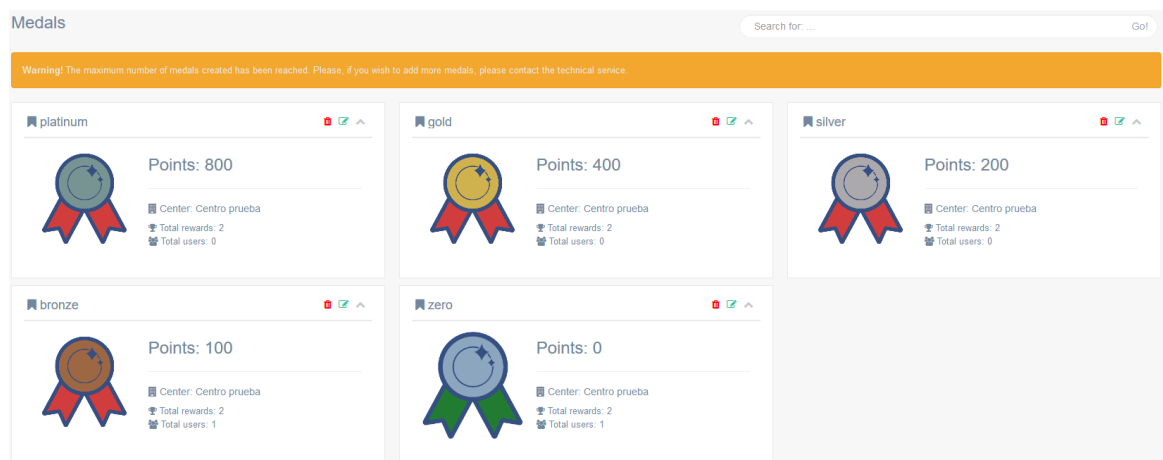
Medals

Search for: ...
Go!

**Warning!** The maximum number of medals created has been reached. Please, if you wish to add more medals, please contact the technical service.

platinum

Points: 800

Center: Centro prueba
Total rewards: 2
Total users: 0

gold

Points: 400

Center: Centro prueba
Total rewards: 2
Total users: 0

silver

Points: 200

Center: Centro prueba
Total rewards: 2
Total users: 0

bronze

Points: 100

Center: Centro prueba
Total rewards: 2
Total users: 1

zero

Points: 0

Center: Centro prueba
Total rewards: 2
Total users: 1